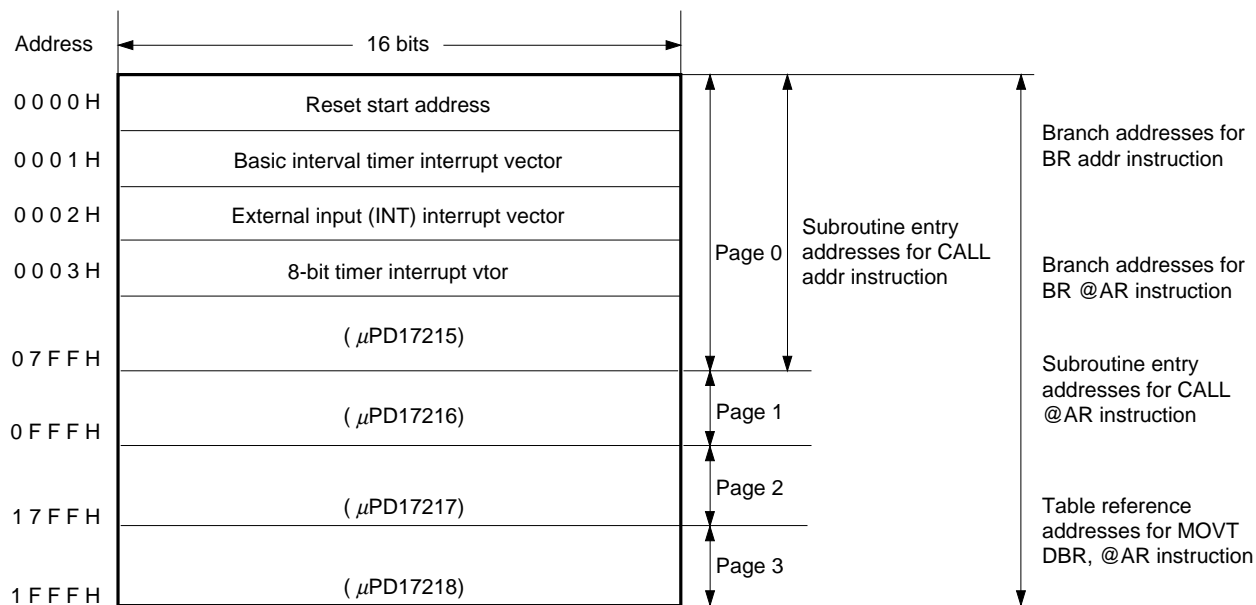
Address 16 bits

| Address | 16 bits |
|---|---|
| 0000H | Reset start address |
| 0001H | Basic interval timer interrupt vector |
| 0002H | External input (INT) interrupt vector |
| 0003H | 8-bit timer interrupt vtor |
| | ( $\mu$PD17215) |
| 07FFH | |
| | ( $\mu$PD17216) |
| 0FFFH | |
| | ( $\mu$PD17217) |
| 17FFH | |
| | ( $\mu$PD17218) |
| 1FFFH | |

Page 0

Subroutine entry addresses for CALL addr instruction

Page 1

Page 2

Page 3

Branch addresses for BR addr instruction

Branch addresses for BR @AR instruction

Subroutine entry addresses for CALL @AR instruction

Table reference addresses for MOVT DBR, @AR instruction